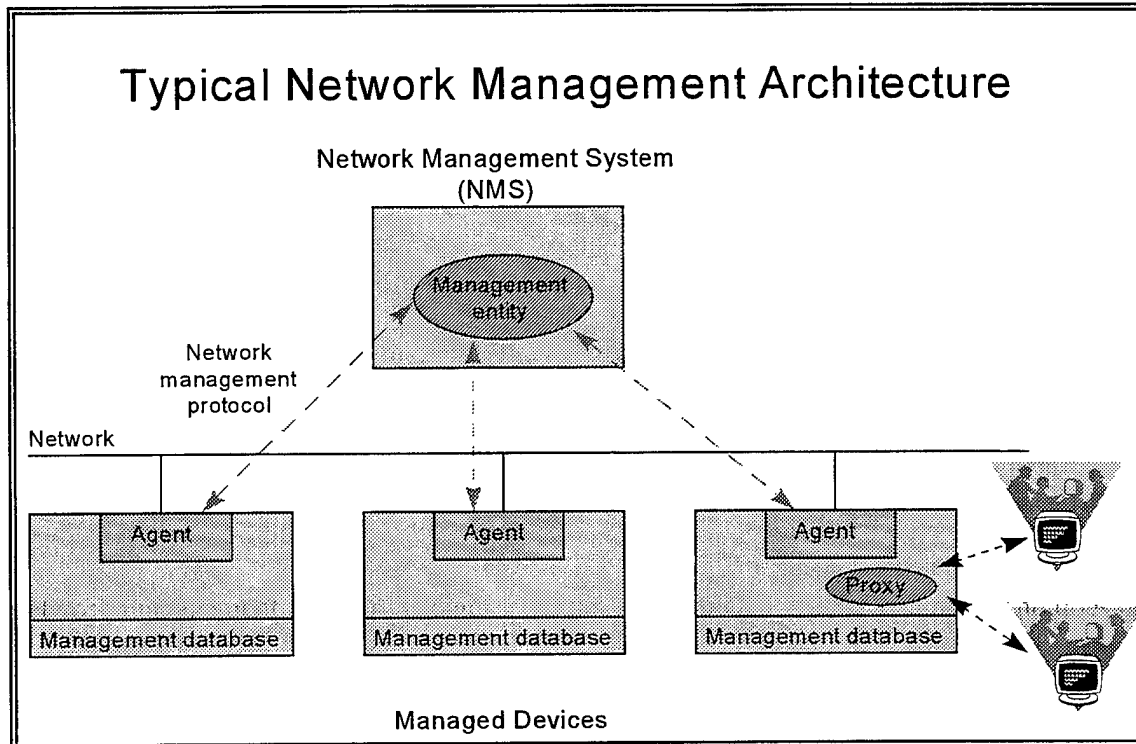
Typical Network Management Architecture

Network Management System (NMS)

Management entity

Network management protocol

Network

Agent

Management database

Agent

Management database

Agent

Proxy

Management database

Managed Devices